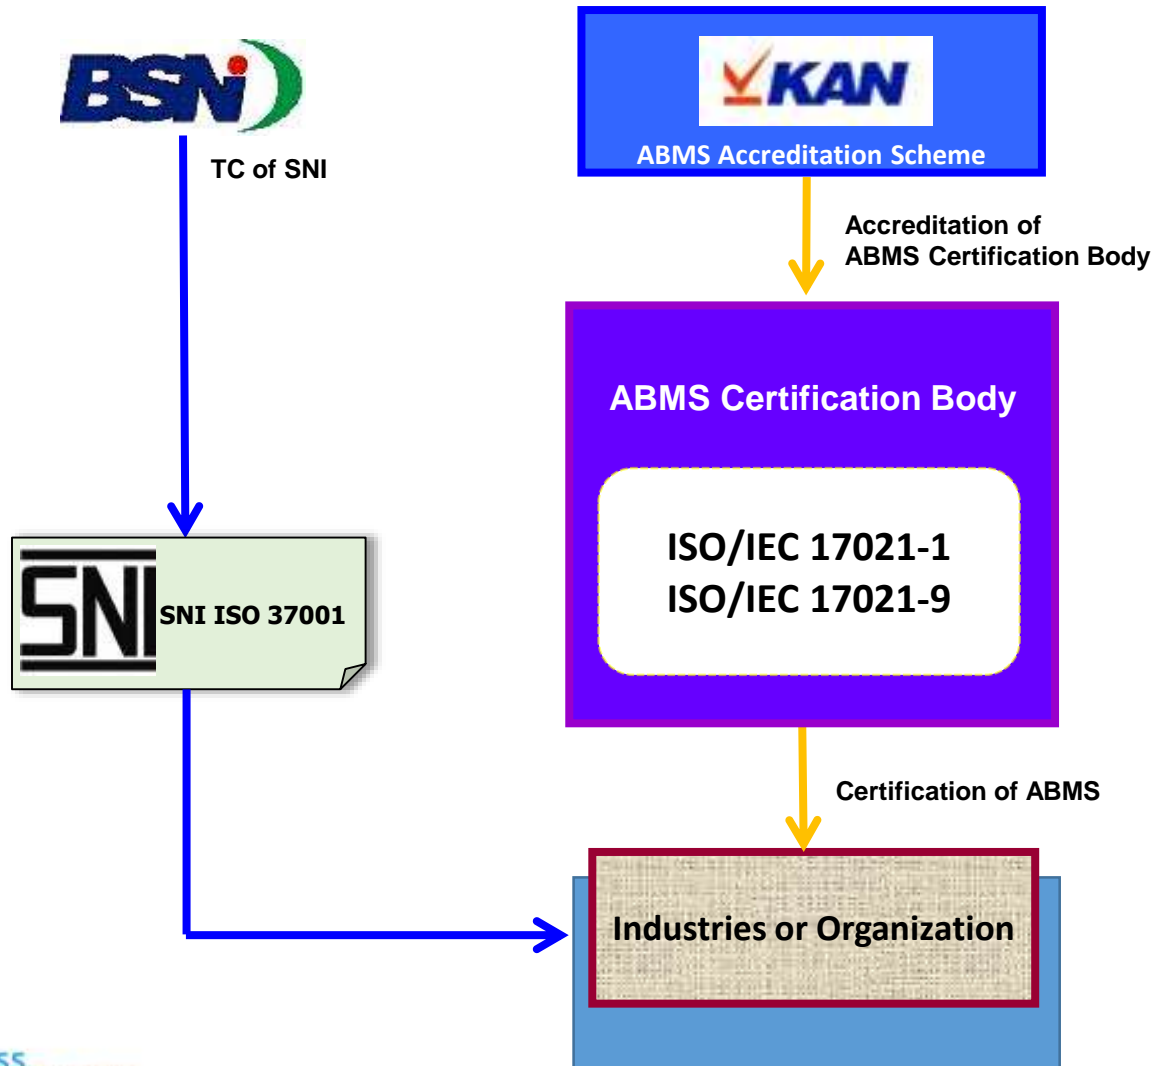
BSN

TC of SNI

KAN

ABMS Accreditation Scheme

Accreditation of ABMS Certification Body

ABMS Certification Body

ISO/IEC 17021-1
ISO/IEC 17021-9

SNI

SNI ISO 37001

Certification of ABMS

Industries or Organization